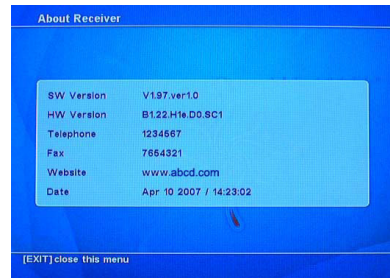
About Receiver

| SW Version | V1.97.ver1.0 |
|---|---|
| HW Version | B1.22.H1e.D0.SC1 |
| Telephone | 1234567 |
| Fax | 7654321 |
| Website | www.abcd.com |
| Date | Apr 10 2007 / 14:23:02 |

[EXIT] close this menu